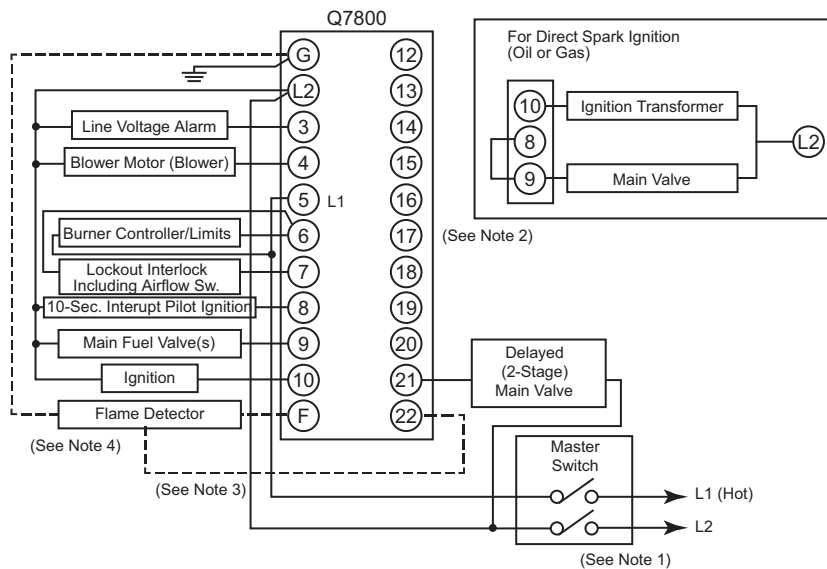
Q7800

G
L2
3
4
5 L1
6
7
8
9
10
F

12
13
14
15
16
17
18
19
20
21
22

Line Voltage Alarm
Blower Motor (Blower)
Burner Controller/Limits
Lockout Interlock Including Airflow Sw.
10-Sec. Interupt Pilot Ignition
Main Fuel Valve(s)
Ignition
Flame Detector

(See Note 4)
(See Note 3)
(See Note 2)

For Direct Spark Ignition (Oil or Gas)
10 Ignition Transformer
8
9 Main Valve
L2

Delayed (2-Stage) Main Valve

Master Switch
L1 (Hot)
L2
(See Note 1)